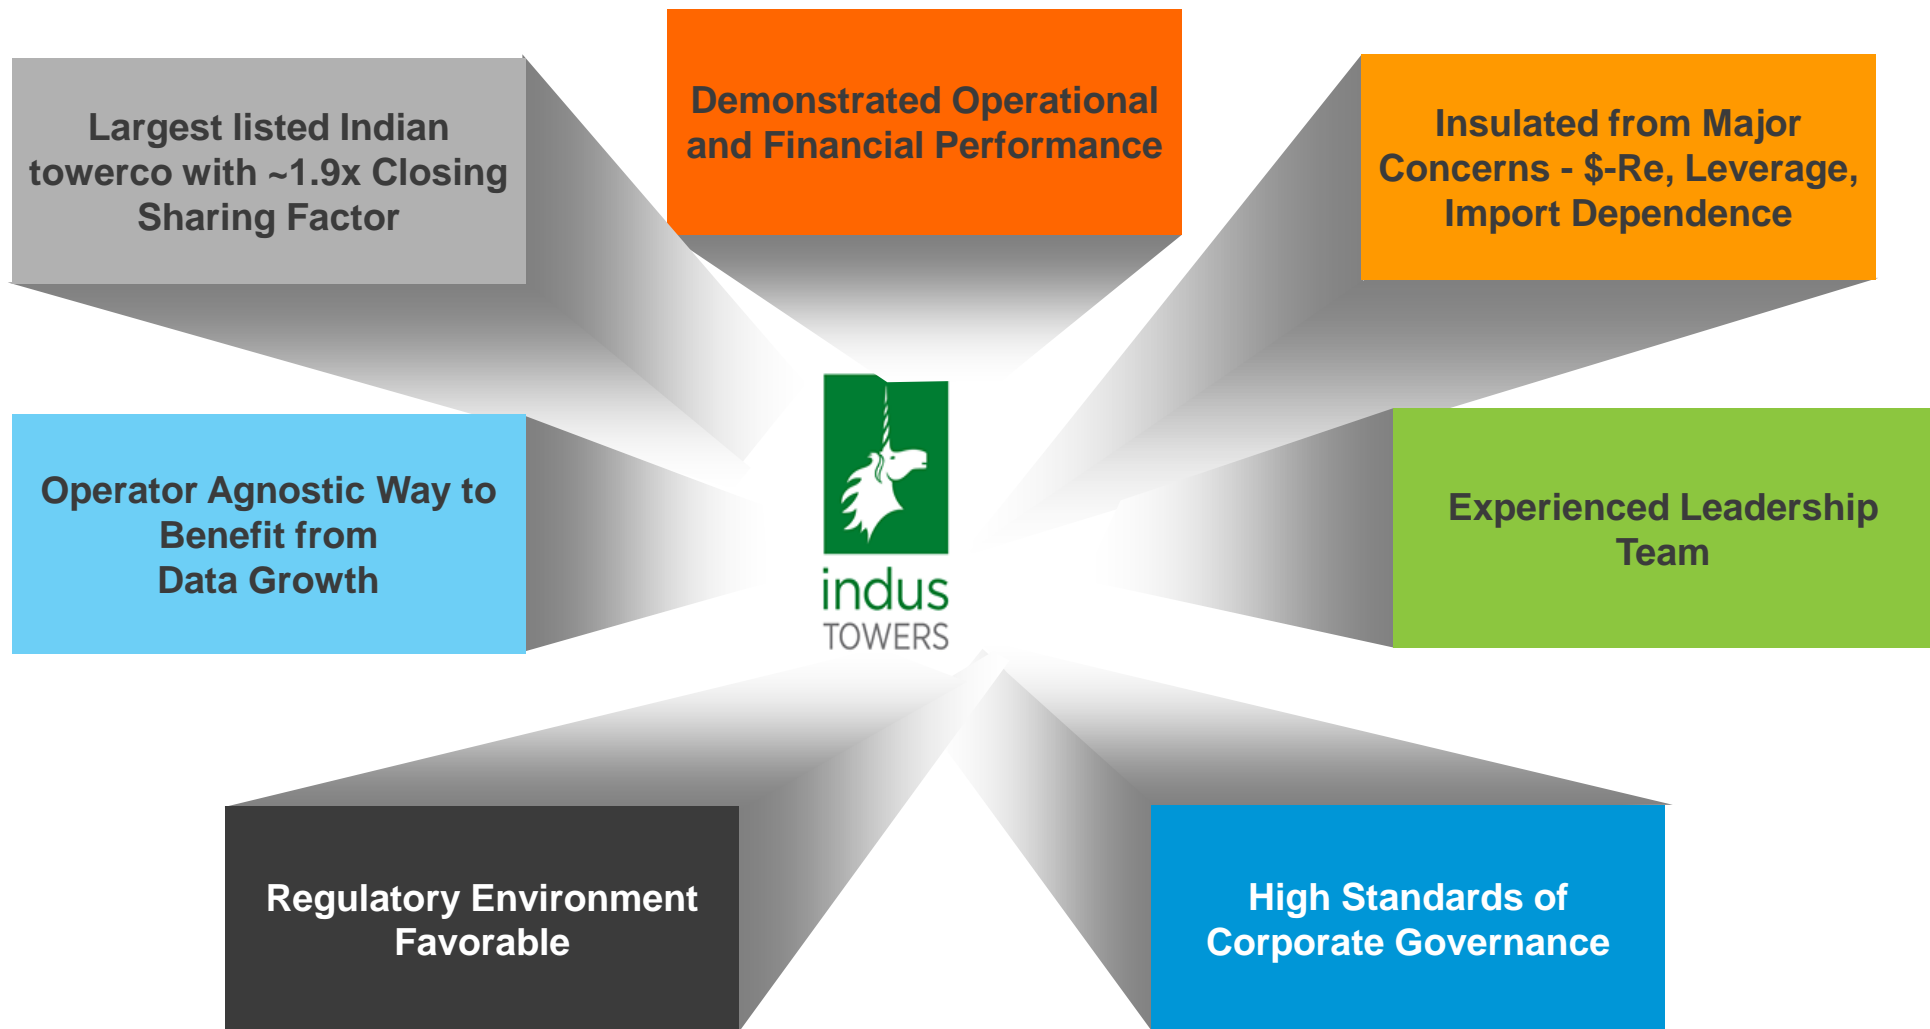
Largest listed Indian towerco with ~1.9x Closing Sharing Factor

Demonstrated Operational and Financial Performance

Insulated from Major Concerns - $-Re, Leverage, Import Dependence

Operator Agnostic Way to Benefit from Data Growth

indus TOWERS

Experienced Leadership Team

Regulatory Environment Favorable

High Standards of Corporate Governance